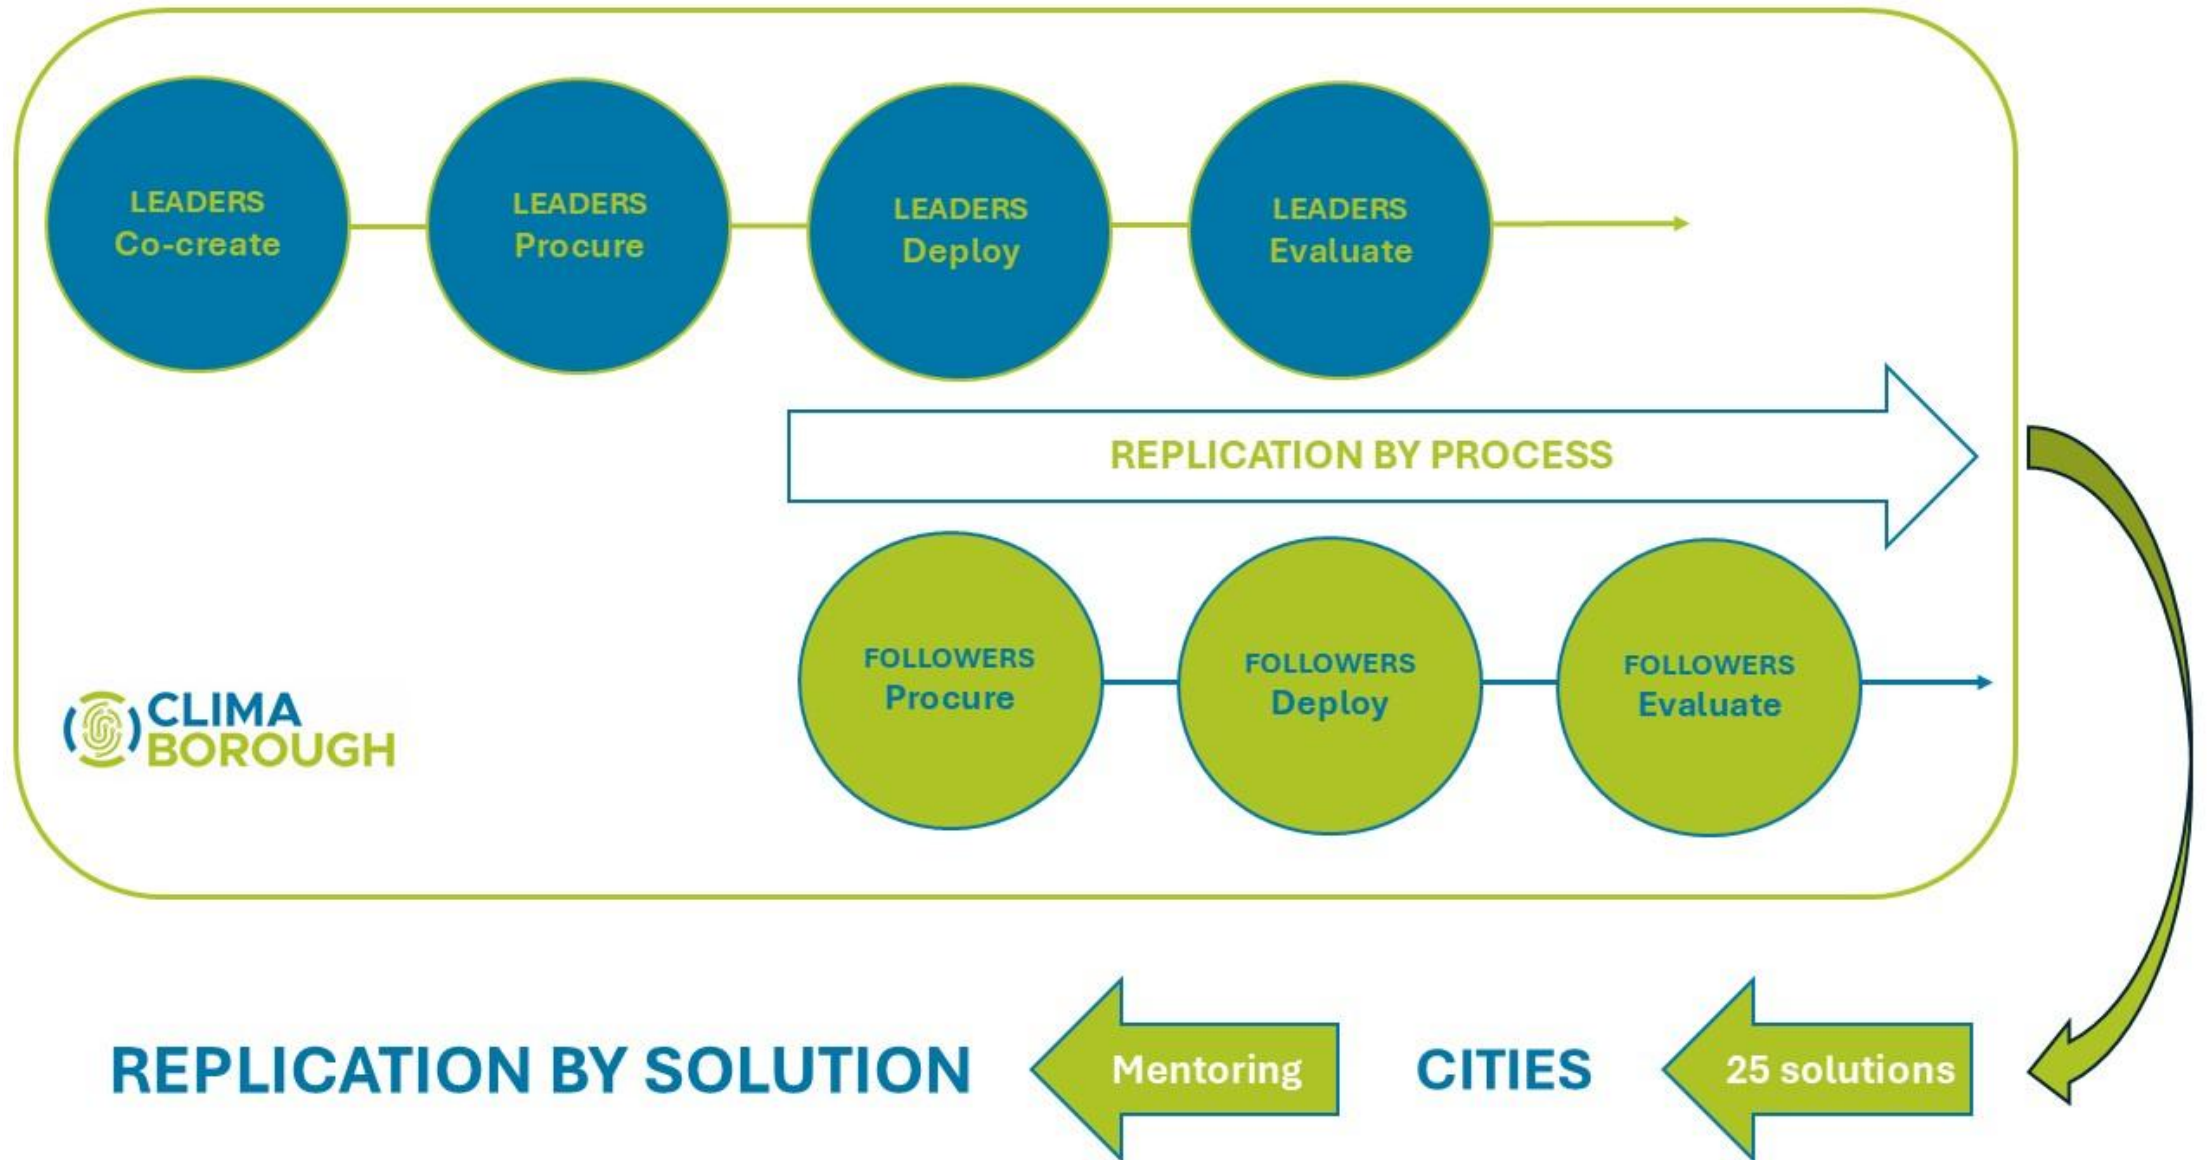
LEADERS
Co-create

LEADERS
Procure

LEADERS
Deploy

LEADERS
Evaluate

REPLICATION BY PROCESS

CLIMA
BOROUGH

FOLLOWERS
Procure

FOLLOWERS
Deploy

FOLLOWERS
Evaluate

REPLICATION BY SOLUTION

Mentoring

CITIES

25 solutions